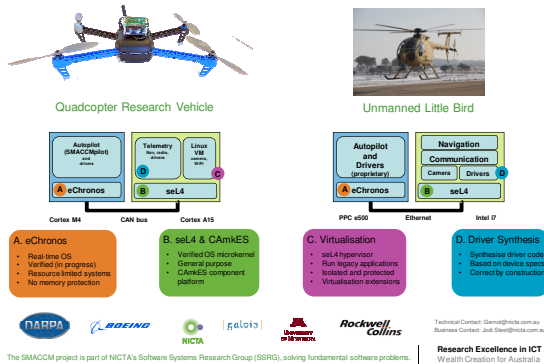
Quadcopter Research Vehicle

Unmanned Little Bird

Autopilot (SMACCMpilot) and drivers

A eChronos

Telemetry files, radio, drivers

Linux VM camera, WiFi

D

C

B seL4

Cortex M4

CAN bus

Cortex A15

Autopilot and Drivers (proprietary)

A eChronos

Navigation

Communication

Camera

Drivers

D

B seL4

PPC e500

Ethernet

Intel i7

A. eChronos

- Real-time OS
- Verified (in progress)
- Resource limited systems
- No memory protection

B. seL4 & CAmkES

- Verified OS microkernel
- General purpose
- CAmkES component platform

C. Virtualisation

- seL4 hypervisor
- Run legacy applications
- Isolated and protected
- Virtualisation extensions

D. Driver Synthesis

- Synthesise driver code
- Based on device spec
- Correct by construction

DARPA

BOEING

NICTA

galois

UNIVERSITY OF MINNESOTA

Rockwell Collins

Technical Contact: Gernot@nicta.com.au
Business Contact: Jodi.Steel@nicta.com.au

The SMACCM project is part of NICTA's Software Systems Research Group (SSRG), solving fundamental software problems.

Research Excellence in ICT
Wealth Creation for Australia